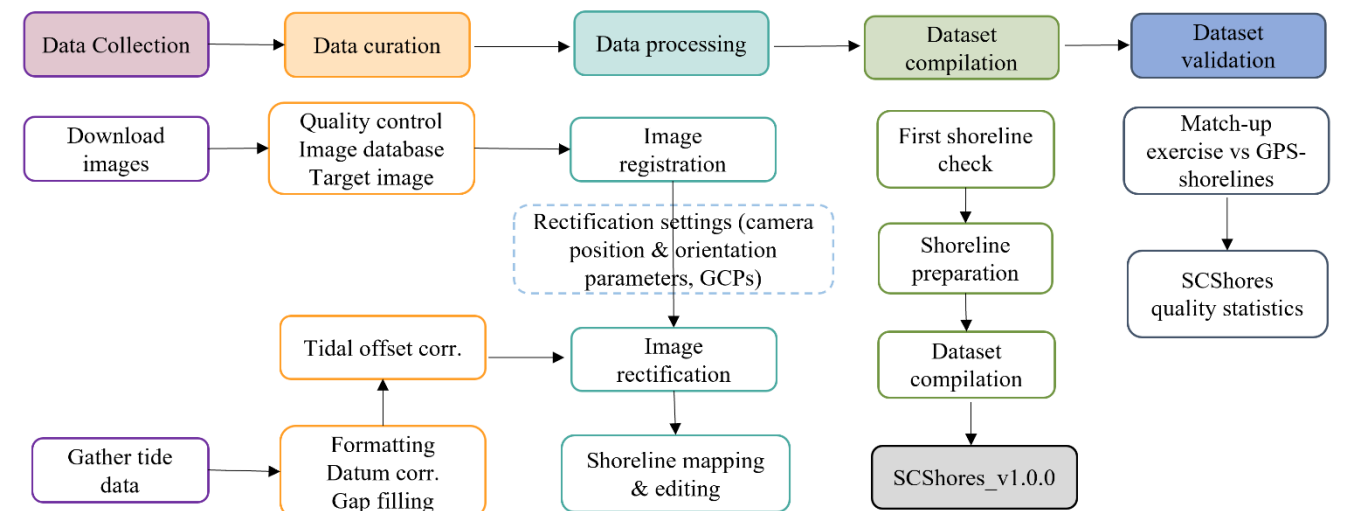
Data Collection

Data curation

Data processing

Dataset compilation

Dataset validation

Download images

Quality control
Image database
Target image

Image registration

Rectification settings (camera position & orientation parameters, GCPs)

Tidal offset corr.

Image rectification

Gather tide data

Formatting
Datum corr.
Gap filling

Shoreline mapping & editing

First shoreline check

Shoreline preparation

Dataset compilation

SCShores_v1.0.0

Match-up exercise vs GPS-shorelines

SCShores quality statistics